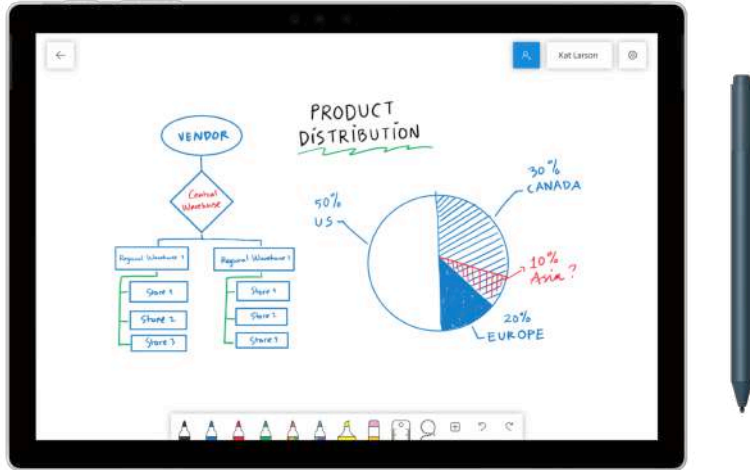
Kat Larson

PRODUCT DISTRIBUTION

VENDOR

Central Warehouse

Regional Warehouse 1

Regional Warehouse 2

Store 1

Store 2

Store 3

Store 1

Store 2

Store 3

50% US

30% CANADA

10% Asia ?

20% EUROPE